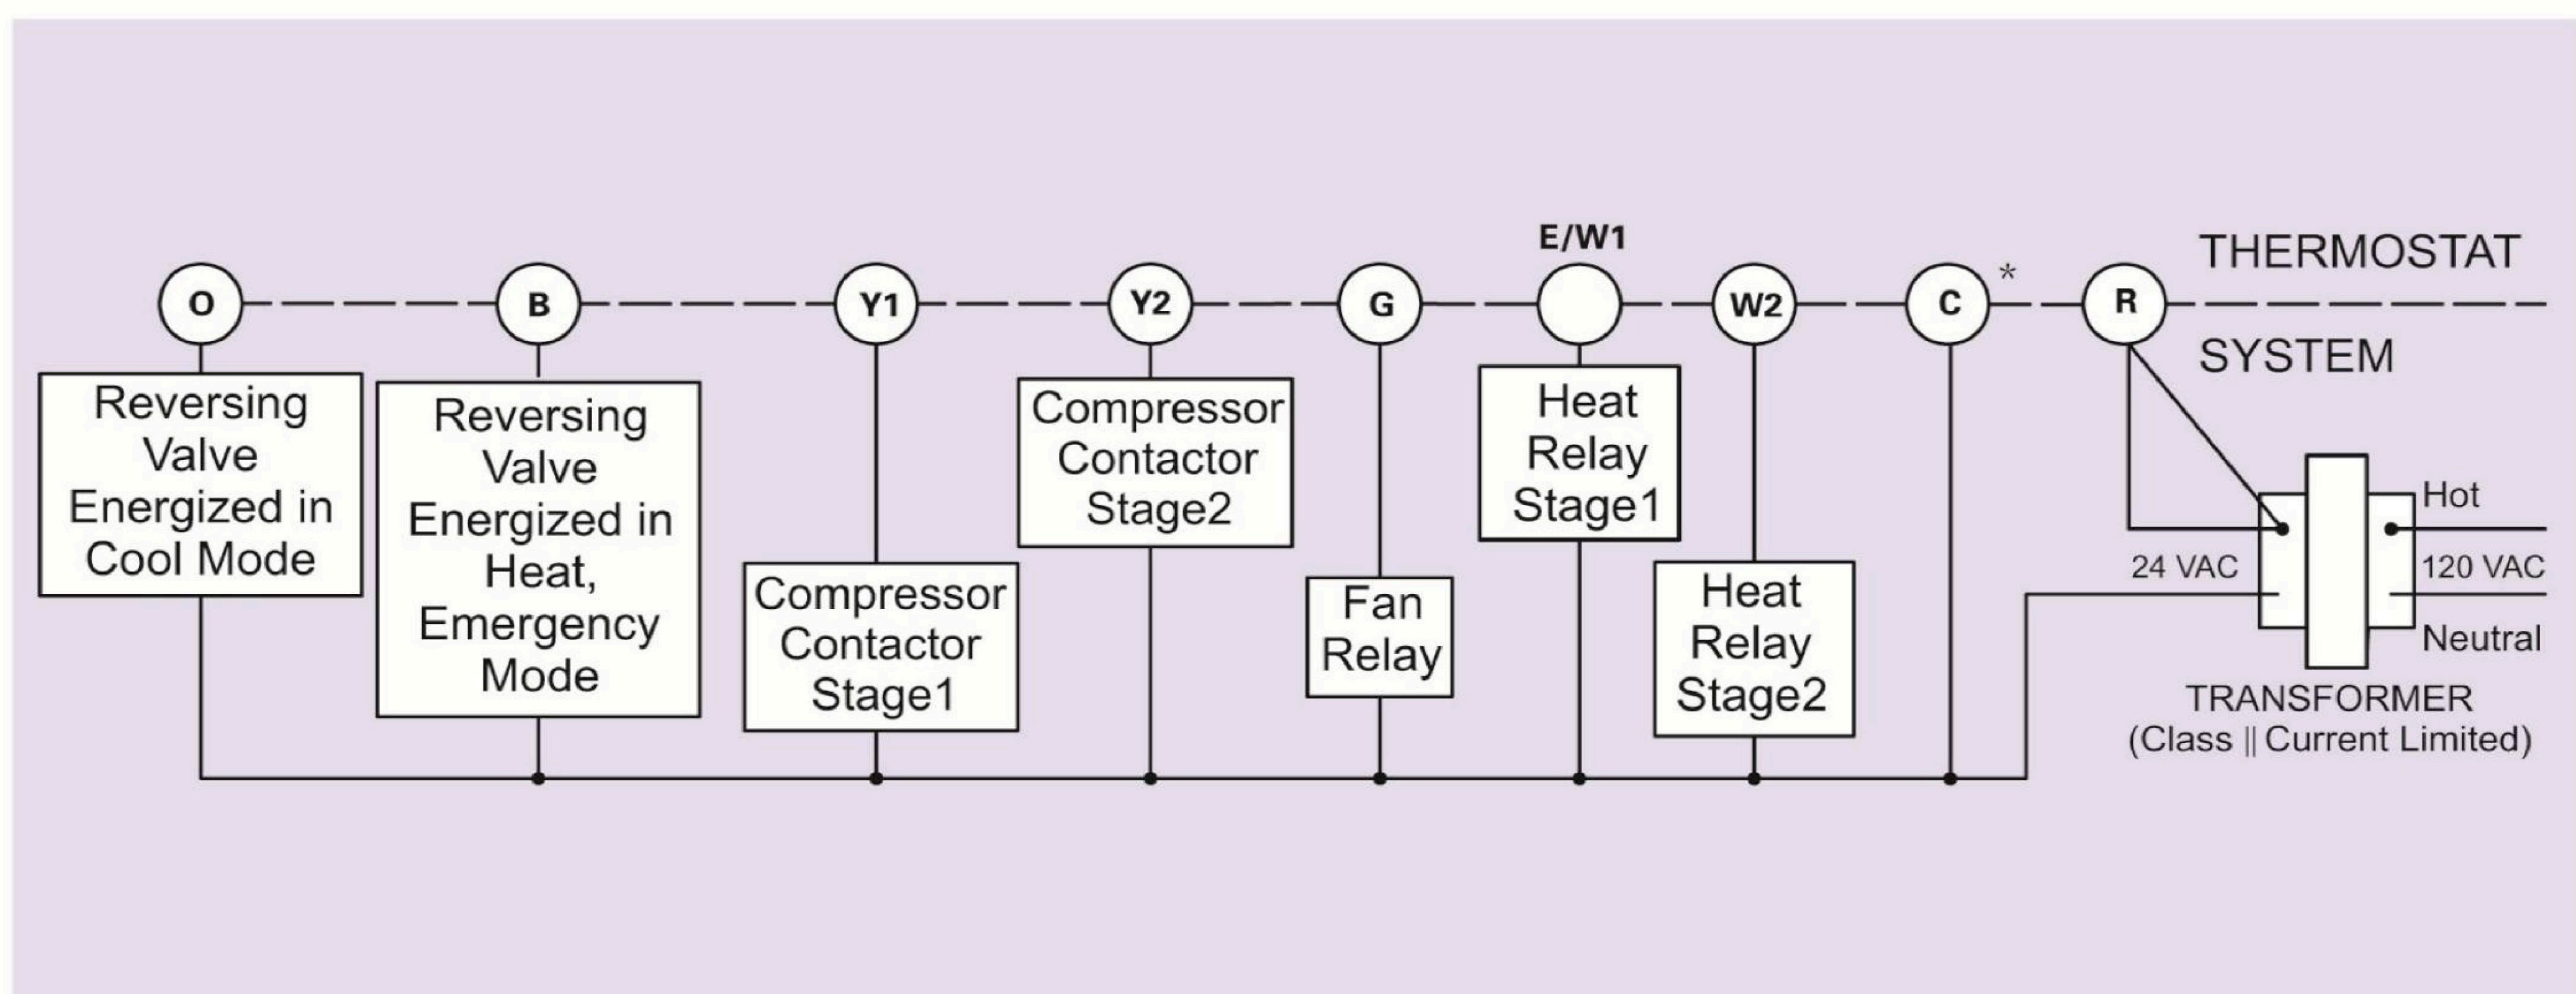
E/W1

O B Y1 Y2 G W2 C * R

THERMOSTAT

SYSTEM

Reversing Valve Energized in Cool Mode

Reversing Valve Energized in Heat, Emergency Mode

Compressor Contactor Stage1

Compressor Contactor Stage2

Fan Relay

Heat Relay Stage1

Heat Relay Stage2

Hot

24 VAC

120 VAC

Neutral

TRANSFORMER
(Class || Current Limited)